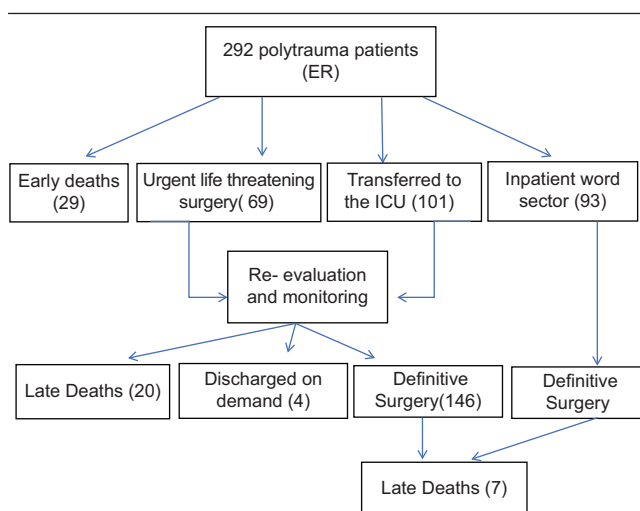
292 polytrauma patients (ER)

Early deaths (29)

Urgent life threatening surgery( 69)

Transferred to the ICU (101)

Inpatient word sector (93)

Re- evaluation and monitoring

Late Deaths (20)

Discharged on demand (4)

Definitive Surgery(146)

Definitive Surgery

Late Deaths (7)